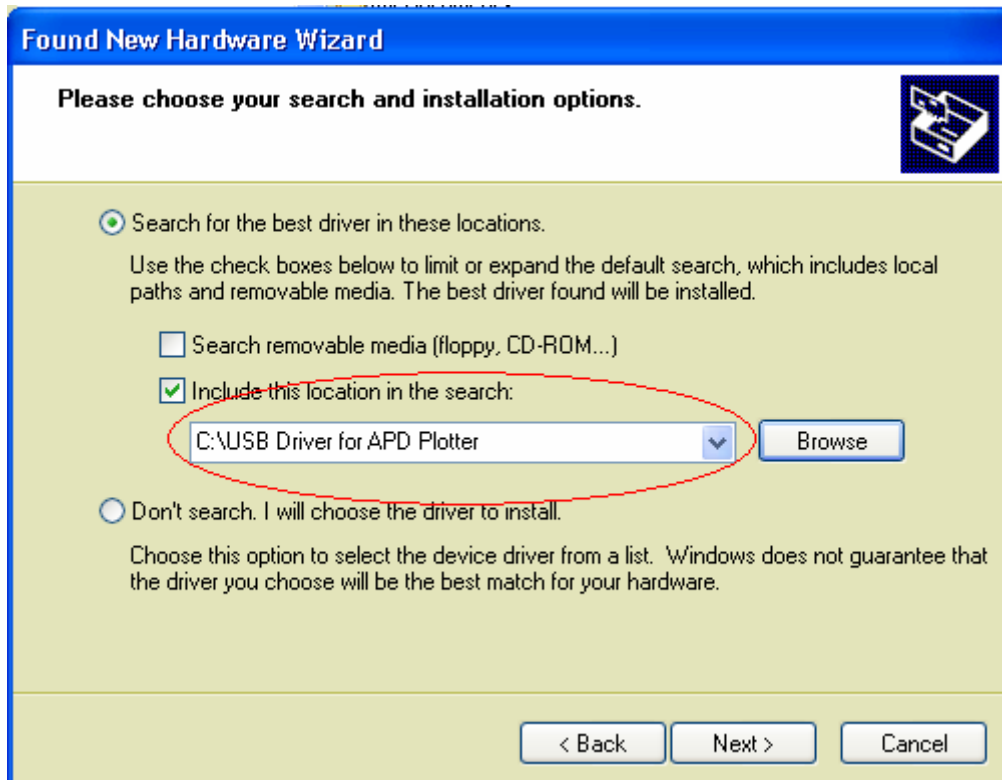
Found New Hardware Wizard

Please choose your search and installation options.

Search for the best driver in these locations.

Use the check boxes below to limit or expand the default search, which includes local paths and removable media. The best driver found will be installed.

Search removable media (floppy, CD-ROM...)

Include this location in the search:

C:\USB Driver for APD Plotter

Browse

Don't search. I will choose the driver to install.

Choose this option to select the device driver from a list. Windows does not guarantee that the driver you choose will be the best match for your hardware.

< Back

Next >

Cancel